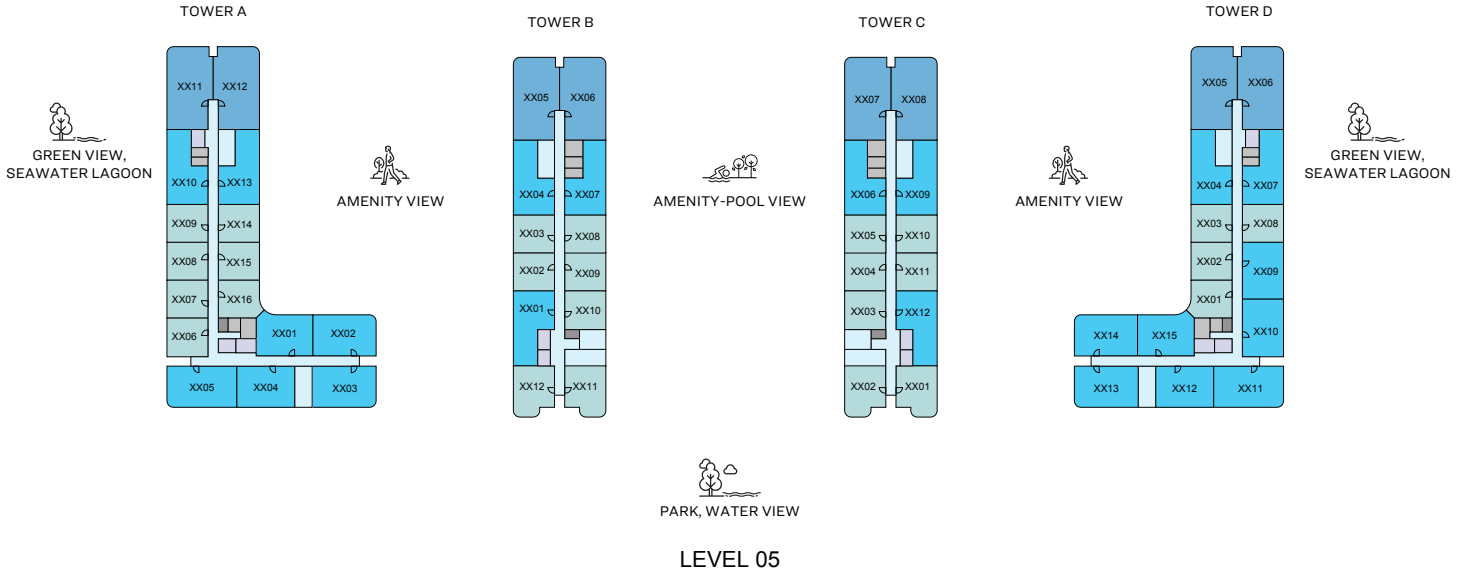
TOWER A

XX11 XX12
XX10 XX13
XX09 XX14
XX08 XX15
XX07 XX16
XX06
XX01 XX02
XX05 XX04 XX03

GREEN VIEW, SEAWATER LAGOON

AMENITY VIEW

TOWER B

XX05 XX06
XX04 XX07
XX03 XX08
XX02 XX09
XX01 XX10
XX12 XX11

AMENITY-POOL VIEW

TOWER C

XX07 XX08
XX06 XX09
XX05 XX10
XX04 XX11
XX03 XX12
XX02 XX01

AMENITY VIEW

TOWER D

XX05 XX06
XX04 XX07
XX03 XX08
XX02 XX09
XX01
XX10
XX14 XX15
XX13 XX12 XX11

GREEN VIEW, SEAWATER LAGOON

PARK, WATER VIEW

LEVEL 05